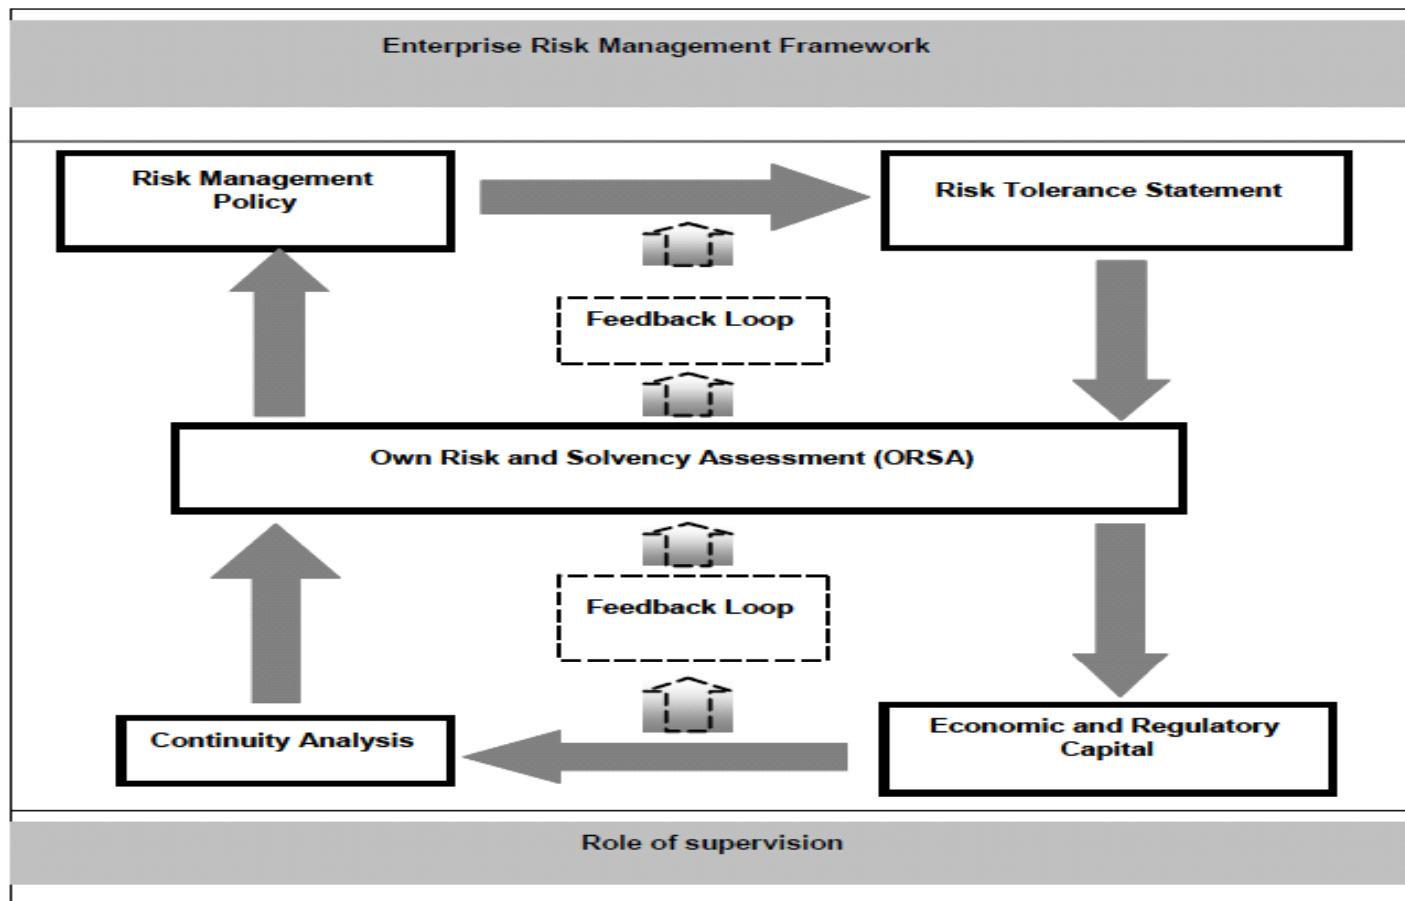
Enterprise Risk Management Framework

Risk Management Policy

Risk Tolerance Statement

Feedback Loop

Own Risk and Solvency Assessment (ORSA)

Feedback Loop

Continuity Analysis

Economic and Regulatory Capital

Role of supervision